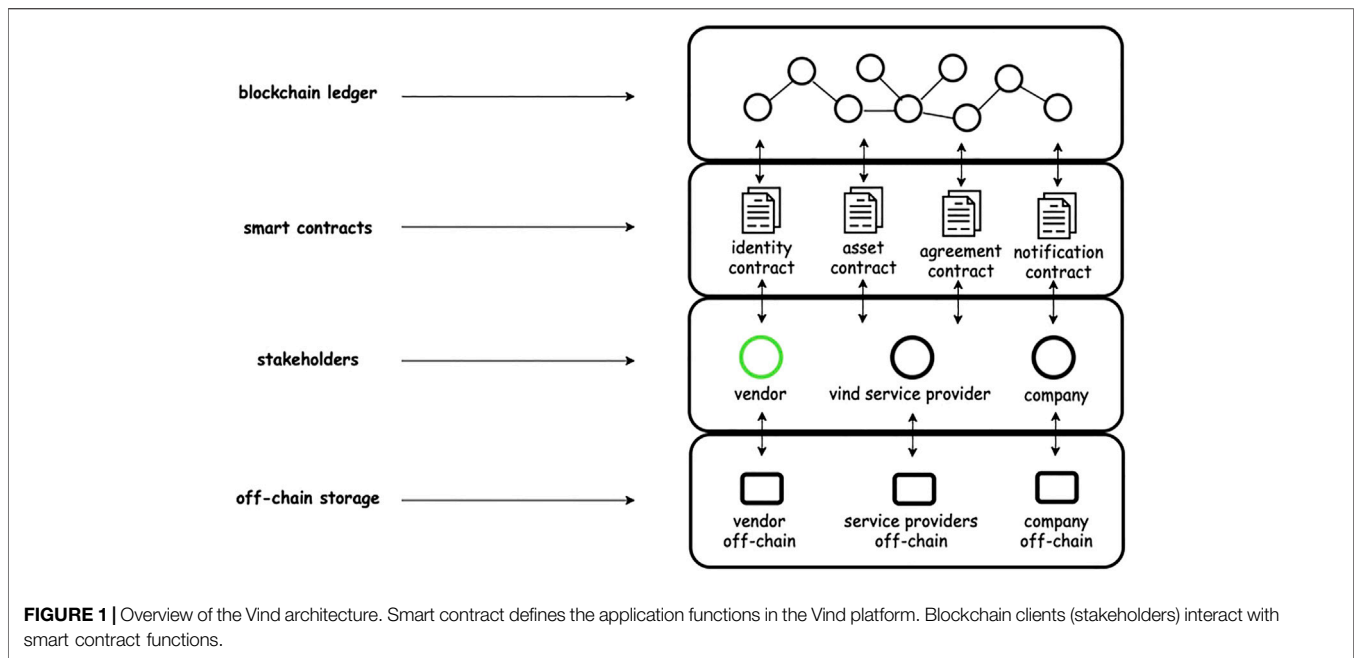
blockchain ledger

smart contracts

stakeholders

off-chain storage

identity contract

asset contract

agreement contract

notification contract

vendor

vind service provider

company

vendor off-chain

service providers off-chain

company off-chain

**FIGURE 1 |** Overview of the Vind architecture. Smart contract defines the application functions in the Vind platform. Blockchain clients (stakeholders) interact with smart contract functions.